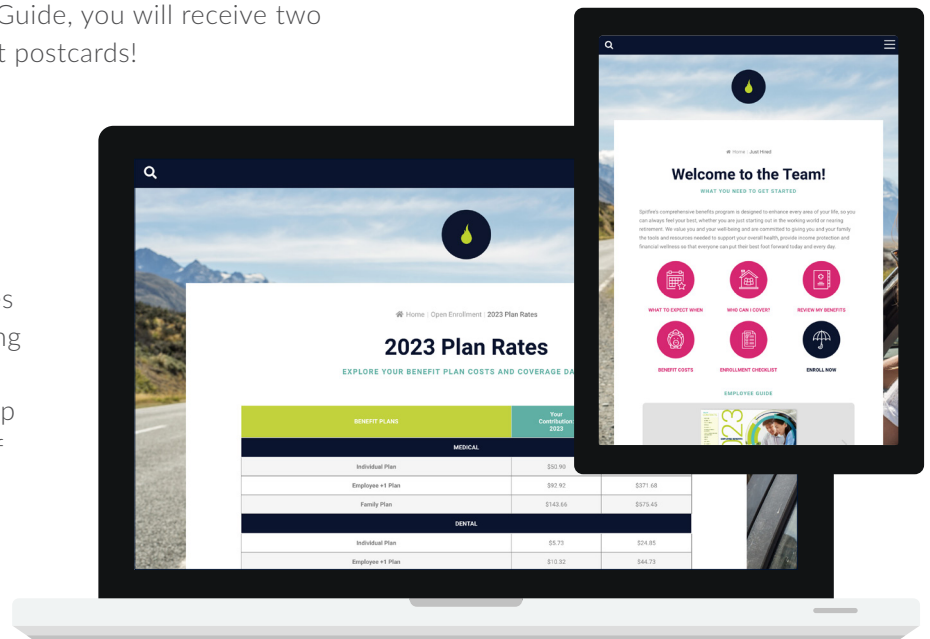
Guide, you will receive two
t postcards!

s
ng

p

Home | Open Enrollment | 2023 Plan Rates

2023 Plan Rates

EXPLORE YOUR BENEFIT PLAN COSTS AND COVERAGE DA

| BENEFIT PLANS | Your Contribution 2023 | |
|---|---|---|
| MEDICAL | | |
| Individual Plan | $50.90 | |
| Employee +1 Plan | $92.92 | $371.68 |
| Family Plan | $143.66 | $575.45 |
| DENTAL | | |
| Individual Plan | $5.73 | $24.85 |
| Employee +1 Plan | $10.32 | $44.73 |

Home | Just Hired

Welcome to the Team!

WHAT YOU NEED TO GET STARTED

Spillfire's comprehensive benefits program is designed to enhance every area of your life, so you can always feel your best, whether you are just starting out in the working world or nearing retirement. We value you and your well-being and are committed to giving you and your family the tools and resources needed to support your overall health, provide income protection and financial wellness so that everyone can put their best foot forward today and every day.

WHAT TO EXPECT WHEN
WHO CAN I COVER?
REVIEW MY BENEFITS
BENEFIT COSTS
ENROLLMENT CHECKLIST
ENROLL NOW

EMPLOYEE GUIDE